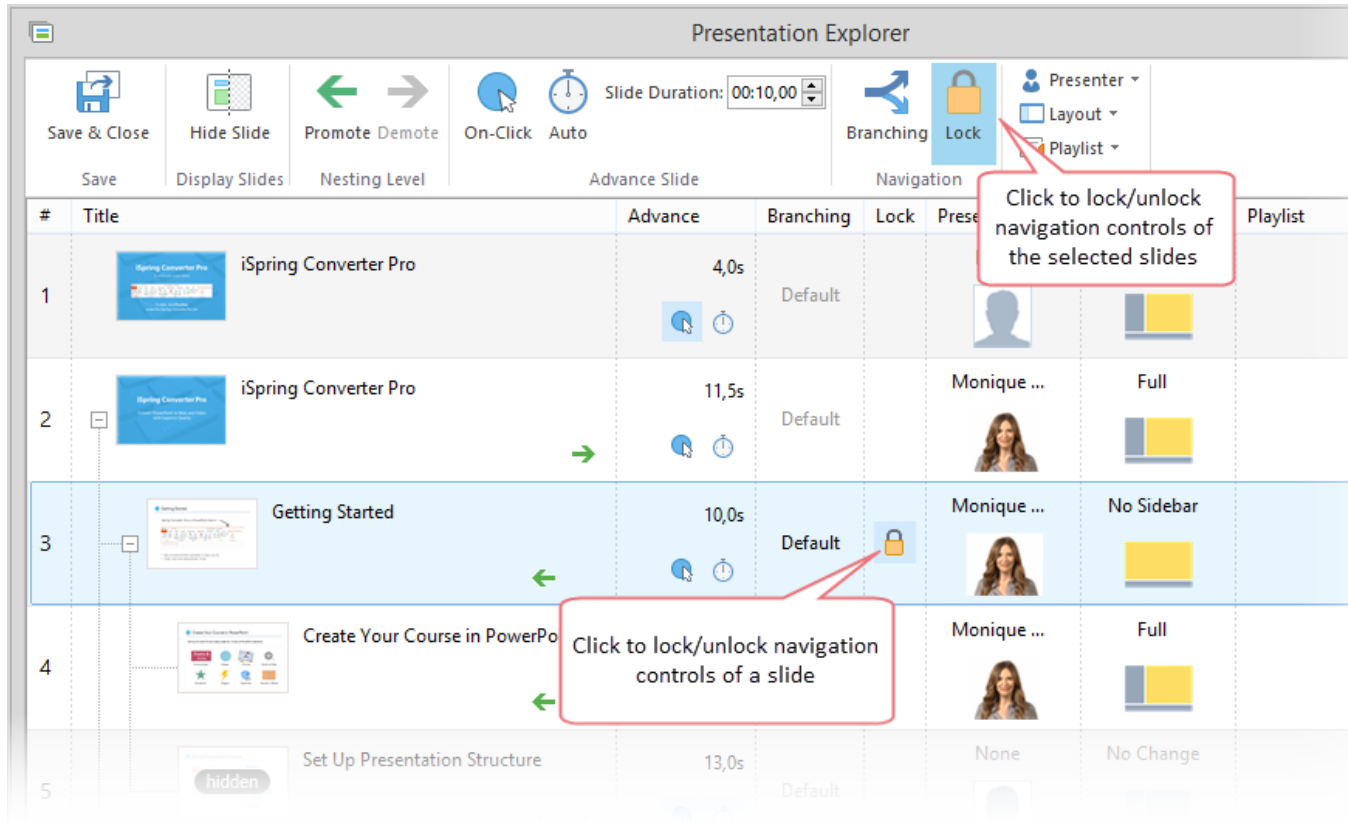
Presentation Explorer

Save & Close
Save

Hide Slide
Display Slides

Promote Demote
Nesting Level

On-Click Auto Slide Duration: 00:10,00
Advance Slide

Branching Lock
Navigation

Presenter
Layout
Playlist

Click to lock/unlock navigation controls of the selected slides

| # | Title | Advance | Branching | Lock | Prese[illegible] | | Playlist |
|---|---|---|---|---|---|---|---|
| 1 | iSpring Converter Pro | 4,0s | Default | | | | |
| 2 | iSpring Converter Pro | 11,5s | Default | | Monique ... | Full | |
| 3 | Getting Started | 10,0s | Default | | Monique ... | No Sidebar | |
| 4 | Create Your Course in PowerPo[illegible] | | | | Monique ... | Full | |
| 5 | Set Up Presentation Structure | 13,0s | Default | | None | No Change | |

hidden

Click to lock/unlock navigation controls of a slide